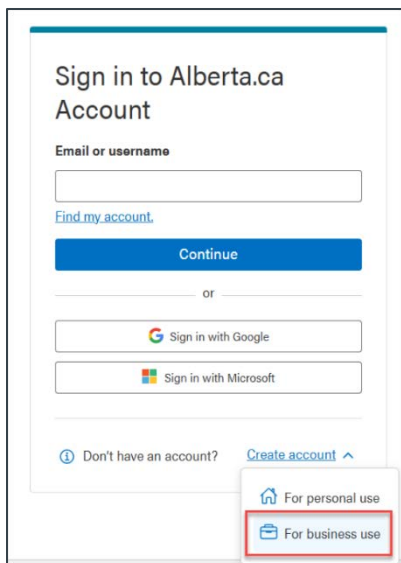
Sign in to Alberta.ca Account

Email or username

Find my account.

Continue

or

Sign in with Google

Sign in with Microsoft

Don't have an account? Create account

For personal use

For business use